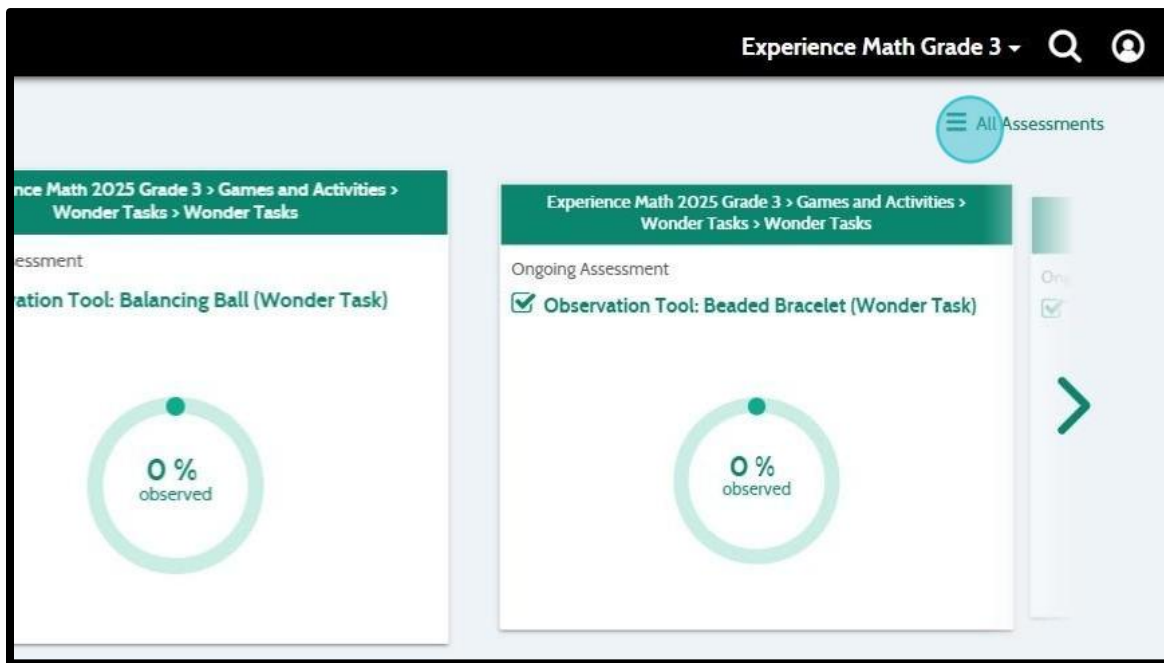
Experience Math Grade 3

All Assessments

nce Math 2025 Grade 3 > Games and Activities > Wonder Tasks > Wonder Tasks

essment

ation Tool: Balancing Ball (Wonder Task)

0 %
observed

Experience Math 2025 Grade 3 > Games and Activities > Wonder Tasks > Wonder Tasks

Ongoing Assessment

Observation Tool: Beaded Bracelet (Wonder Task)

0 %
observed

On